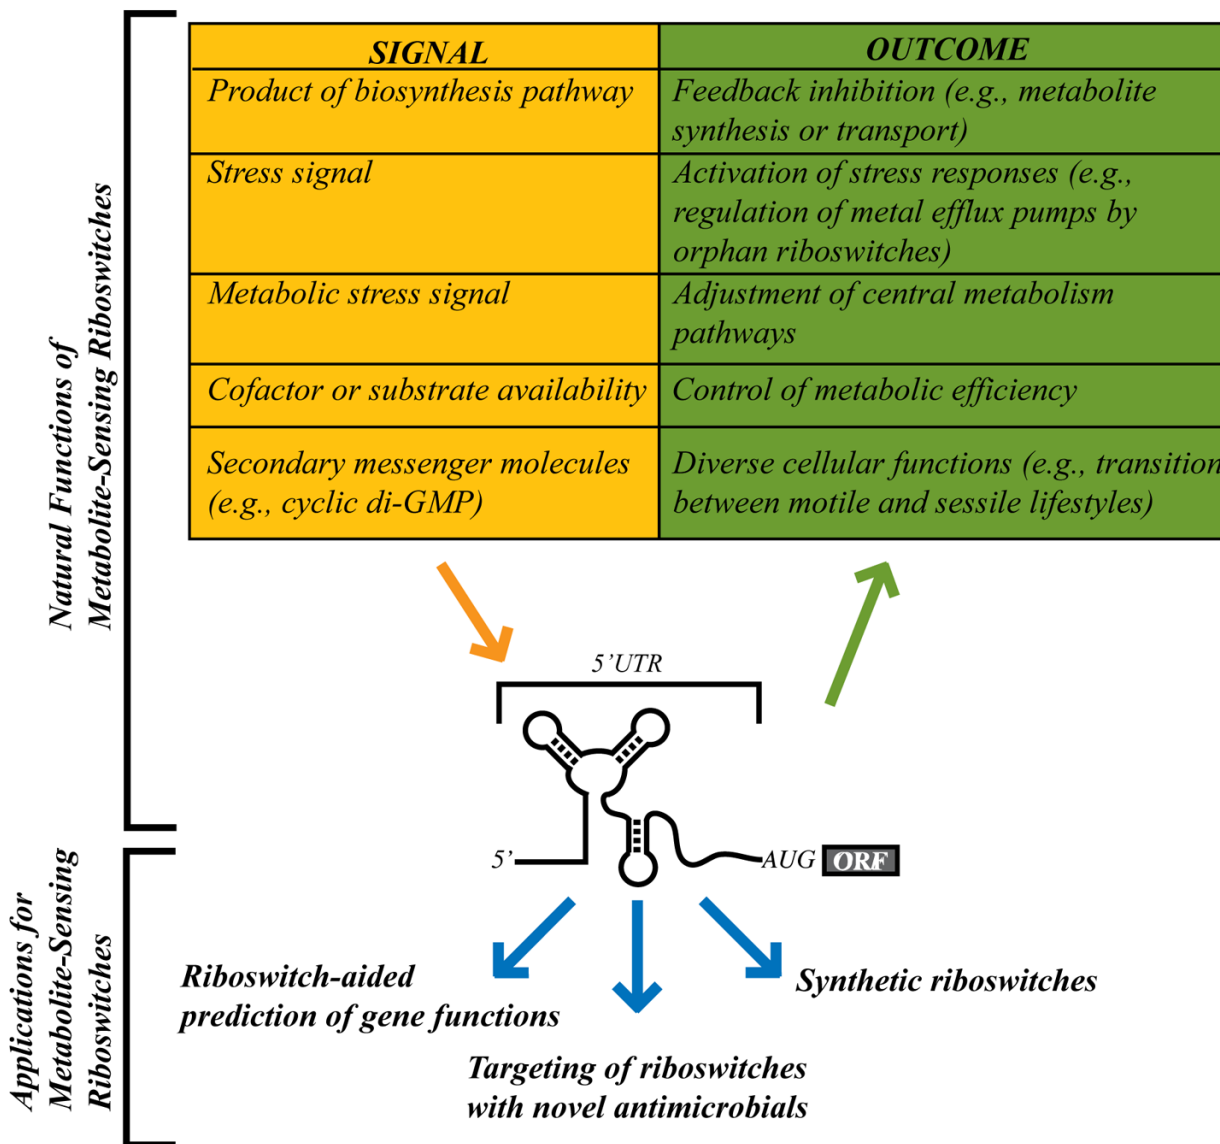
Natural Functions of Metabolite-Sensing Riboswitches

| SIGNAL | OUTCOME |
|---|---|
| Product of biosynthesis pathway | Feedback inhibition (e.g., metabolite synthesis or transport) |
| Stress signal | Activation of stress responses (e.g., regulation of metal efflux pumps by orphan riboswitches) |
| Metabolic stress signal | Adjustment of central metabolism pathways |
| Cofactor or substrate availability | Control of metabolic efficiency |
| Secondary messenger molecules (e.g., cyclic di-GMP) | Diverse cellular functions (e.g., transition between motile and sessile lifestyles) |

5'UTR

5'

AUG ORF

Applications for Metabolite-Sensing Riboswitches

Riboswitch-aided prediction of gene functions

Targeting of riboswitches with novel antimicrobials

Synthetic riboswitches